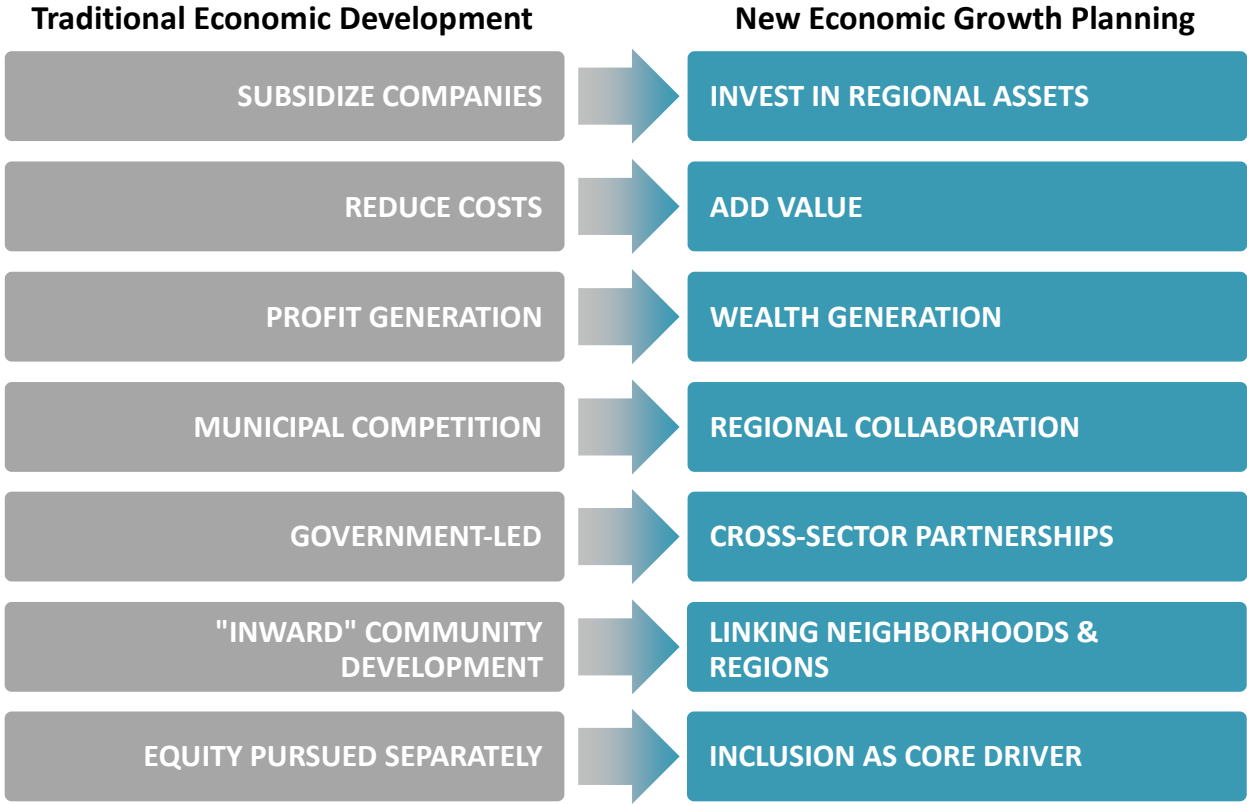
Traditional Economic Development

New Economic Growth Planning

SUBSIDIZE COMPANIES

INVEST IN REGIONAL ASSETS

REDUCE COSTS

ADD VALUE

PROFIT GENERATION

WEALTH GENERATION

MUNICIPAL COMPETITION

REGIONAL COLLABORATION

GOVERNMENT-LED

CROSS-SECTOR PARTNERSHIPS

"INWARD" COMMUNITY DEVELOPMENT

LINKING NEIGHBORHOODS & REGIONS

EQUITY PURSUED SEPARATELY

INCLUSION AS CORE DRIVER